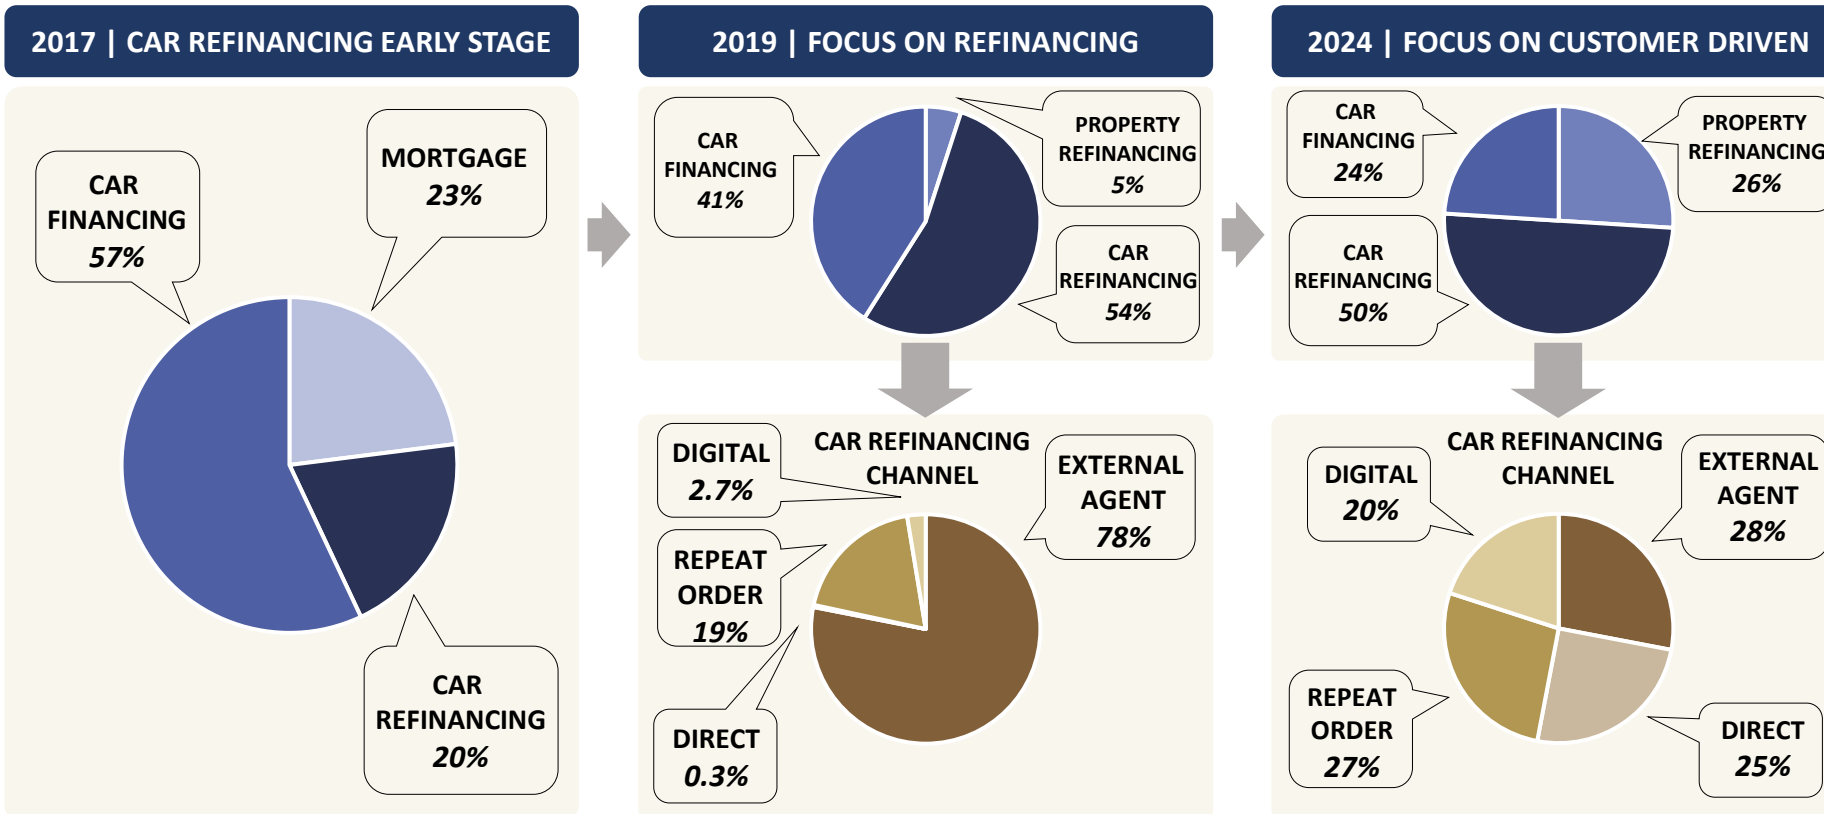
2017 | CAR REFINANCING EARLY STAGE

CAR FINANCING 57%

MORTGAGE 23%

CAR REFINANCING 20%

2019 | FOCUS ON REFINANCING

CAR FINANCING 41%

PROPERTY REFINANCING 5%

CAR REFINANCING 54%

CAR REFINANCING CHANNEL

DIGITAL 2.7%

EXTERNAL AGENT 78%

REPEAT ORDER 19%

DIRECT 0.3%

2024 | FOCUS ON CUSTOMER DRIVEN

CAR FINANCING 24%

PROPERTY REFINANCING 26%

CAR REFINANCING 50%

CAR REFINANCING CHANNEL

DIGITAL 20%

EXTERNAL AGENT 28%

REPEAT ORDER 27%

DIRECT 25%